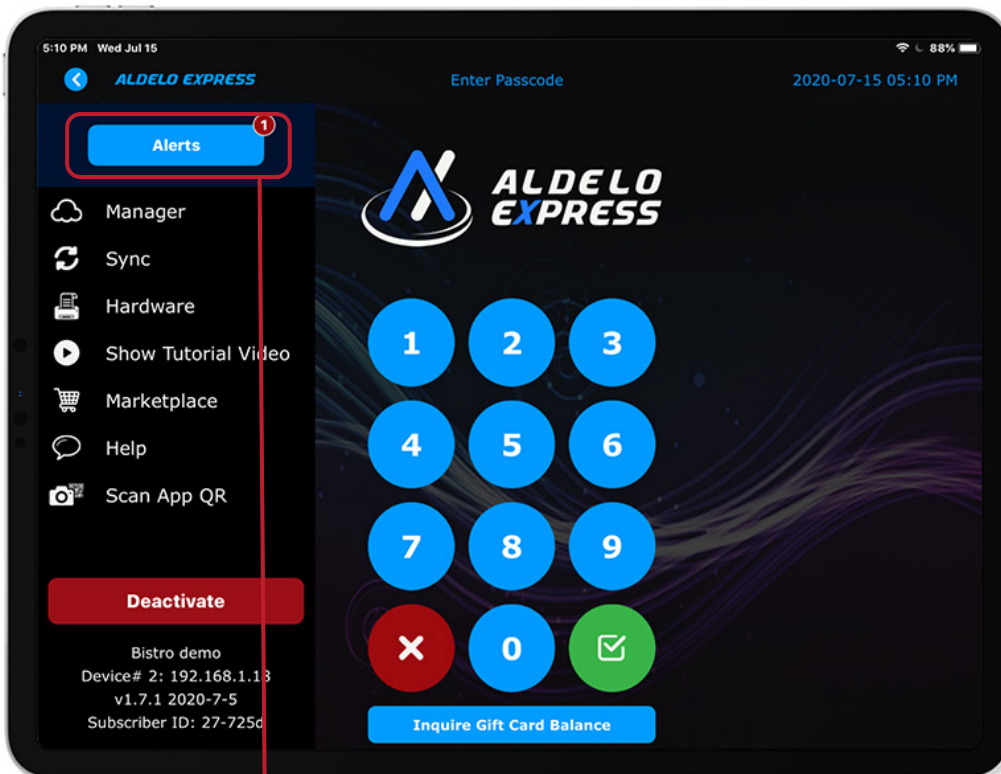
5:10 PM Wed Jul 15

88%

ALDELO EXPRESS

Enter Passcode

2020-07-15 05:10 PM

Alerts

1

Manager

Sync

Hardware

Show Tutorial Video

Marketplace

Help

Scan App QR

ALDELO EXPRESS

1 2 3

4 5 6

7 8 9

0

Deactivate

Bistro demo

Device# 2: 192.168.1.18

v1.7.1 2020-7-5

Subscriber ID: 27-725d

Inquire Gift Card Balance